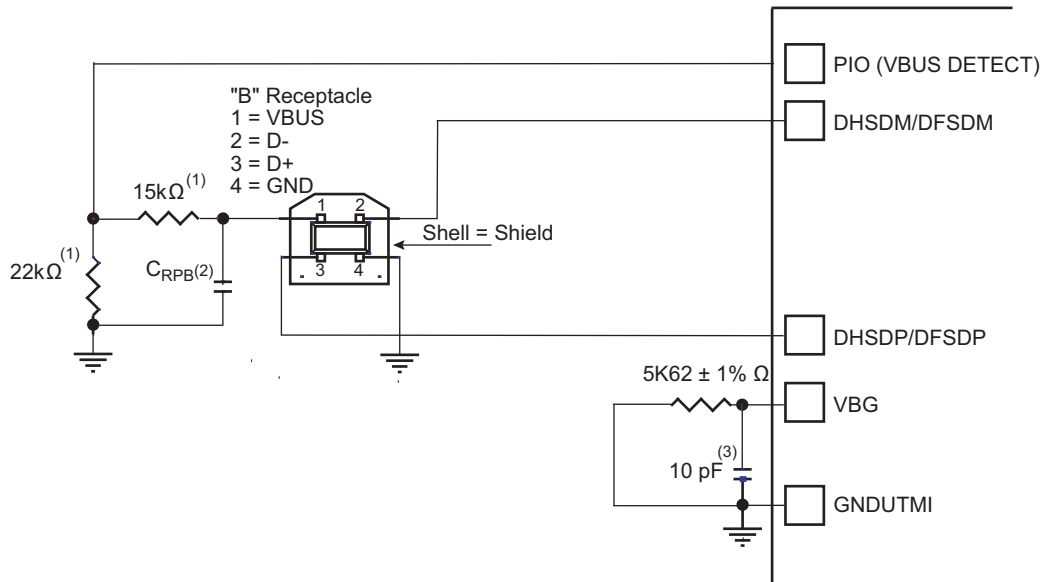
PIO (VBUS DETECT)

"B" Receptacle
1 = VBUS
2 = D-
3 = D+
4 = GND

DHSDM/DFSDM

$15k\Omega^{(1)}$

1 2

Shell = Shield

$22k\Omega^{(1)}$

$C_{RPB}{}^{(2)}$

3 4

DHSDP/DFSDP

5K62 ± 1% Ω

VBG

(3)
10 pF

GNDUTMI